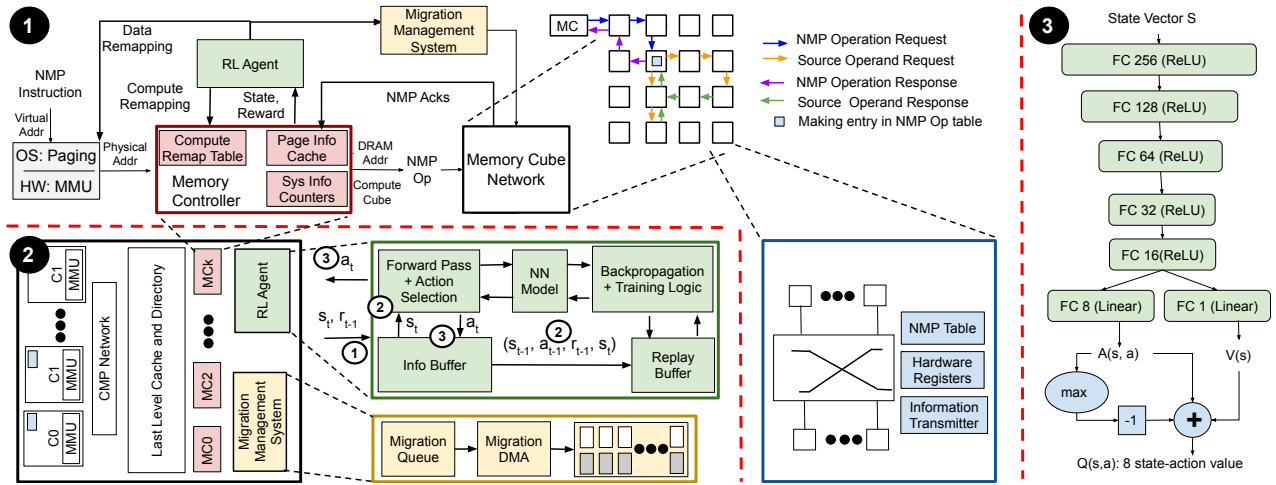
1

Data Remapping

Migration Management System

MC

NMP Operation Request
Source Operand Request
NMP Operation Response
Source Operand Response
Making entry in NMP Op table

RL Agent

NMP Instruction

Compute Remapping

State, Reward

NMP Acks

Virtual Addr

OS: Paging

HW: MMU

Physical Addr

Compute Remap Table

Page Info Cache

Sys Info Counters

Memory Controller

DRAM Addr

Compute Cube

NMP Op

Memory Cube Network

3

State Vector S

FC 256 (ReLU)

FC 128 (ReLU)

FC 64 (ReLU)

FC 32 (ReLU)

FC 16(ReLU)

FC 8 (Linear)

FC 1 (Linear)

A(s, a)

V(s)

max

-1

+

Q(s,a): 8 state-action value

2

C1 MMU

C1 MMU

C0 MMU

CMP Network

Last Level Cache and Directory

MCk

MC2

MC0

RL Agent

Migration Management System

3 $a_t$

$s_t$, $r_{t-1}$

2

1

Forward Pass + Action Selection

NN Model

Backpropagation + Training Logic

$s_t$

3

$a_t$

Info Buffer

$(s_{t-1}$, $a_{t-1}$, $r_{t-1}$, $s_t)$

2

Replay Buffer

Migration Queue

Migration DMA

NMP Table

Hardware Registers

Information Transmitter